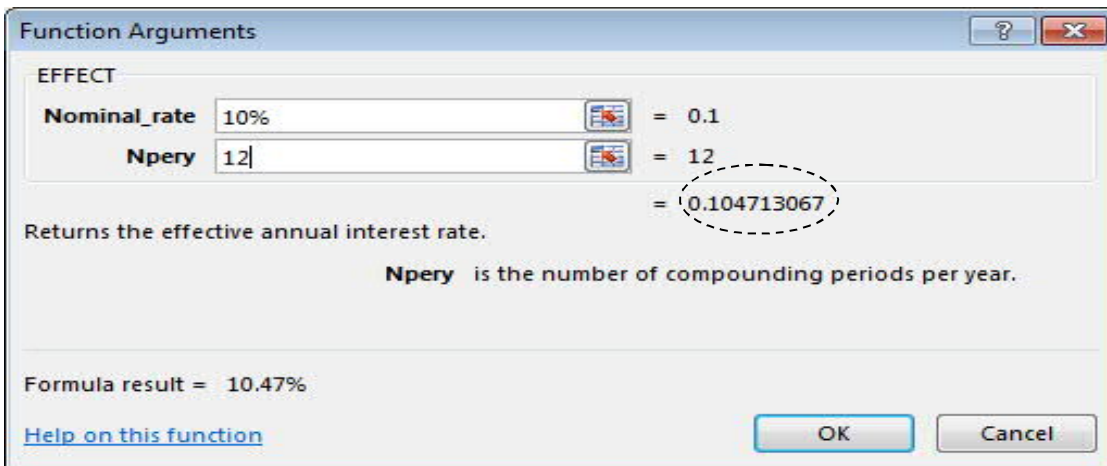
Function Arguments

EFFECT

Nominal_rate 10% = 0.1

Npery 12 = 12

= 0.104713067

Returns the effective annual interest rate.

Npery is the number of compounding periods per year.

Formula result = 10.47%

Help on this function

OK

Cancel